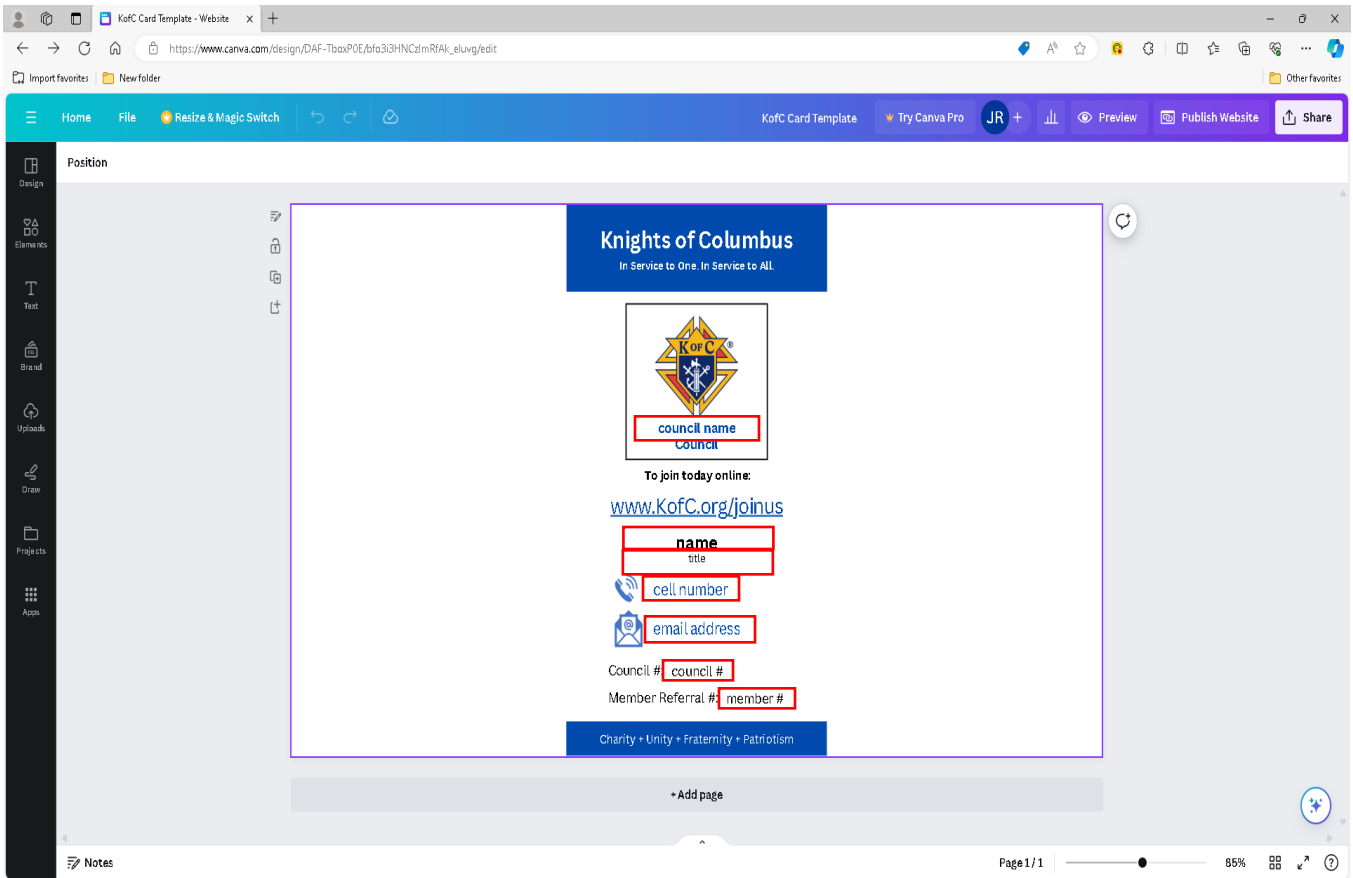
KofC Card Template - Website

https://www.canva.com/design/DAF-TboxP0E/bfo3i3HNCzlmRfAk_eluvg/edit

Import favorites | New folder

Other favorites

Home File Resize & Magic Switch

KofC Card Template Try Canva Pro JR Preview Publish Website Share

Design

Elements

Text

Brand

Uploads

Draw

Projects

Apps

Position

Knights of Columbus

In Service to One. In Service to All.

K of C

council name

Council

To join today online:

www.KofC.org/joinus

name

title

cell number

email address

Council # council #

Member Referral #: member #

Charity + Unity + Fraternity + Patriotism

+ Add page

Notes

Page 1 / 1

85%